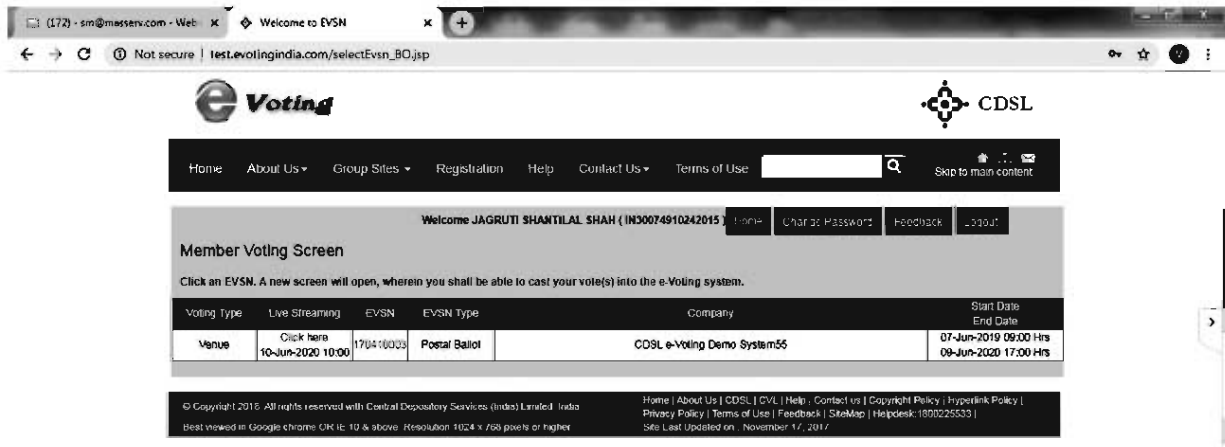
(172) - sm@masserv.com - Web ×
Welcome to EVSN ×
Not secure | test.evotingindia.com/selectEvsn_BO.jsp

e Voting
CDSL

Home About Us▾ Group Sites ▾ Registration Help Contact Us▾ Terms of Use
Skip to main content

Welcome JAGRUTI SHANTILAL SHAH ( IN30074910242015 ) Home Change Password Feedback Logout

Member Voting Screen

Click an EVSN. A new screen will open, wherein you shall be able to cast your vote(s) into the e-Voting system.

| Voting Type | Live Streaming | EVSN | EVSN Type | Company | Start Date End Date |
|---|---|---|---|---|---|
| Venue | Click here 10-Jun-2020 10:00 | 170410003 | Postal Ballot | CDSL e-Voting Demo System55 | 07-Jun-2019 09:00 Hrs 09-Jun-2020 17:00 Hrs |

© Copyright 2016. All rights reserved with Central Depository Services (India) Limited, India
Best viewed in Google chrome OR IE 10 & above. Resolution 1024 x 768 pixels or higher
Home | About Us | CDSL | CVL | Help | Contact us | Copyright Policy | Hyperlink Policy | Privacy Policy | Terms of Use | Feedback | SiteMap | Helpdesk:1800225533 |
Site Last Updated on : November 17, 2017